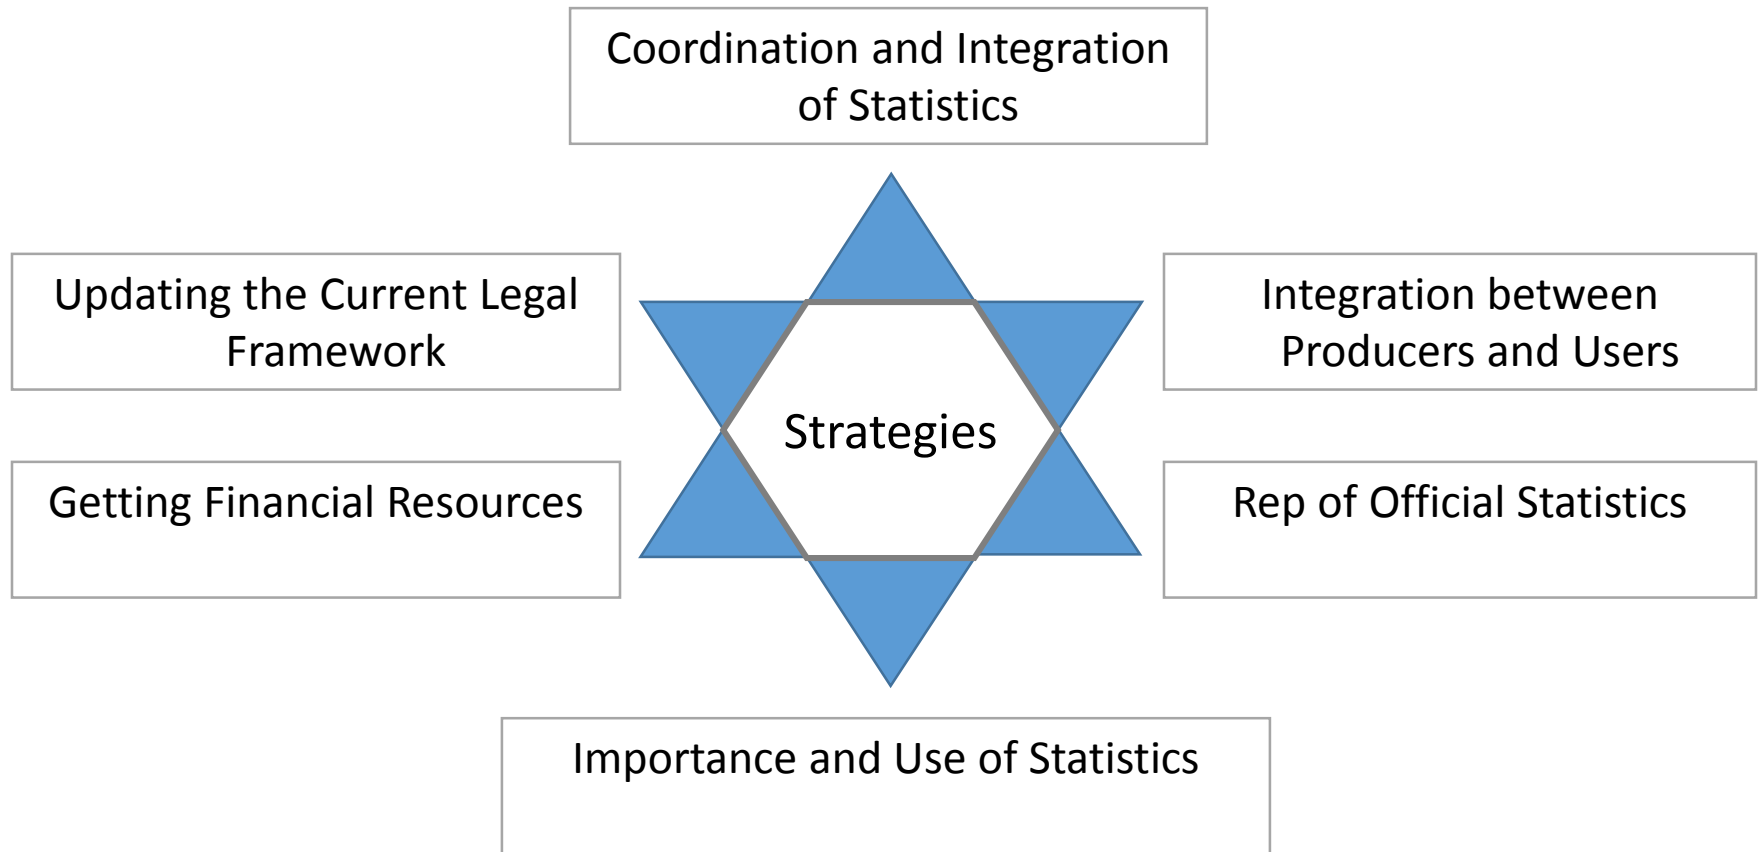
Coordination and Integration of Statistics

Updating the Current Legal Framework

Integration between Producers and Users

Strategies

Getting Financial Resources

Rep of Official Statistics

Importance and Use of Statistics